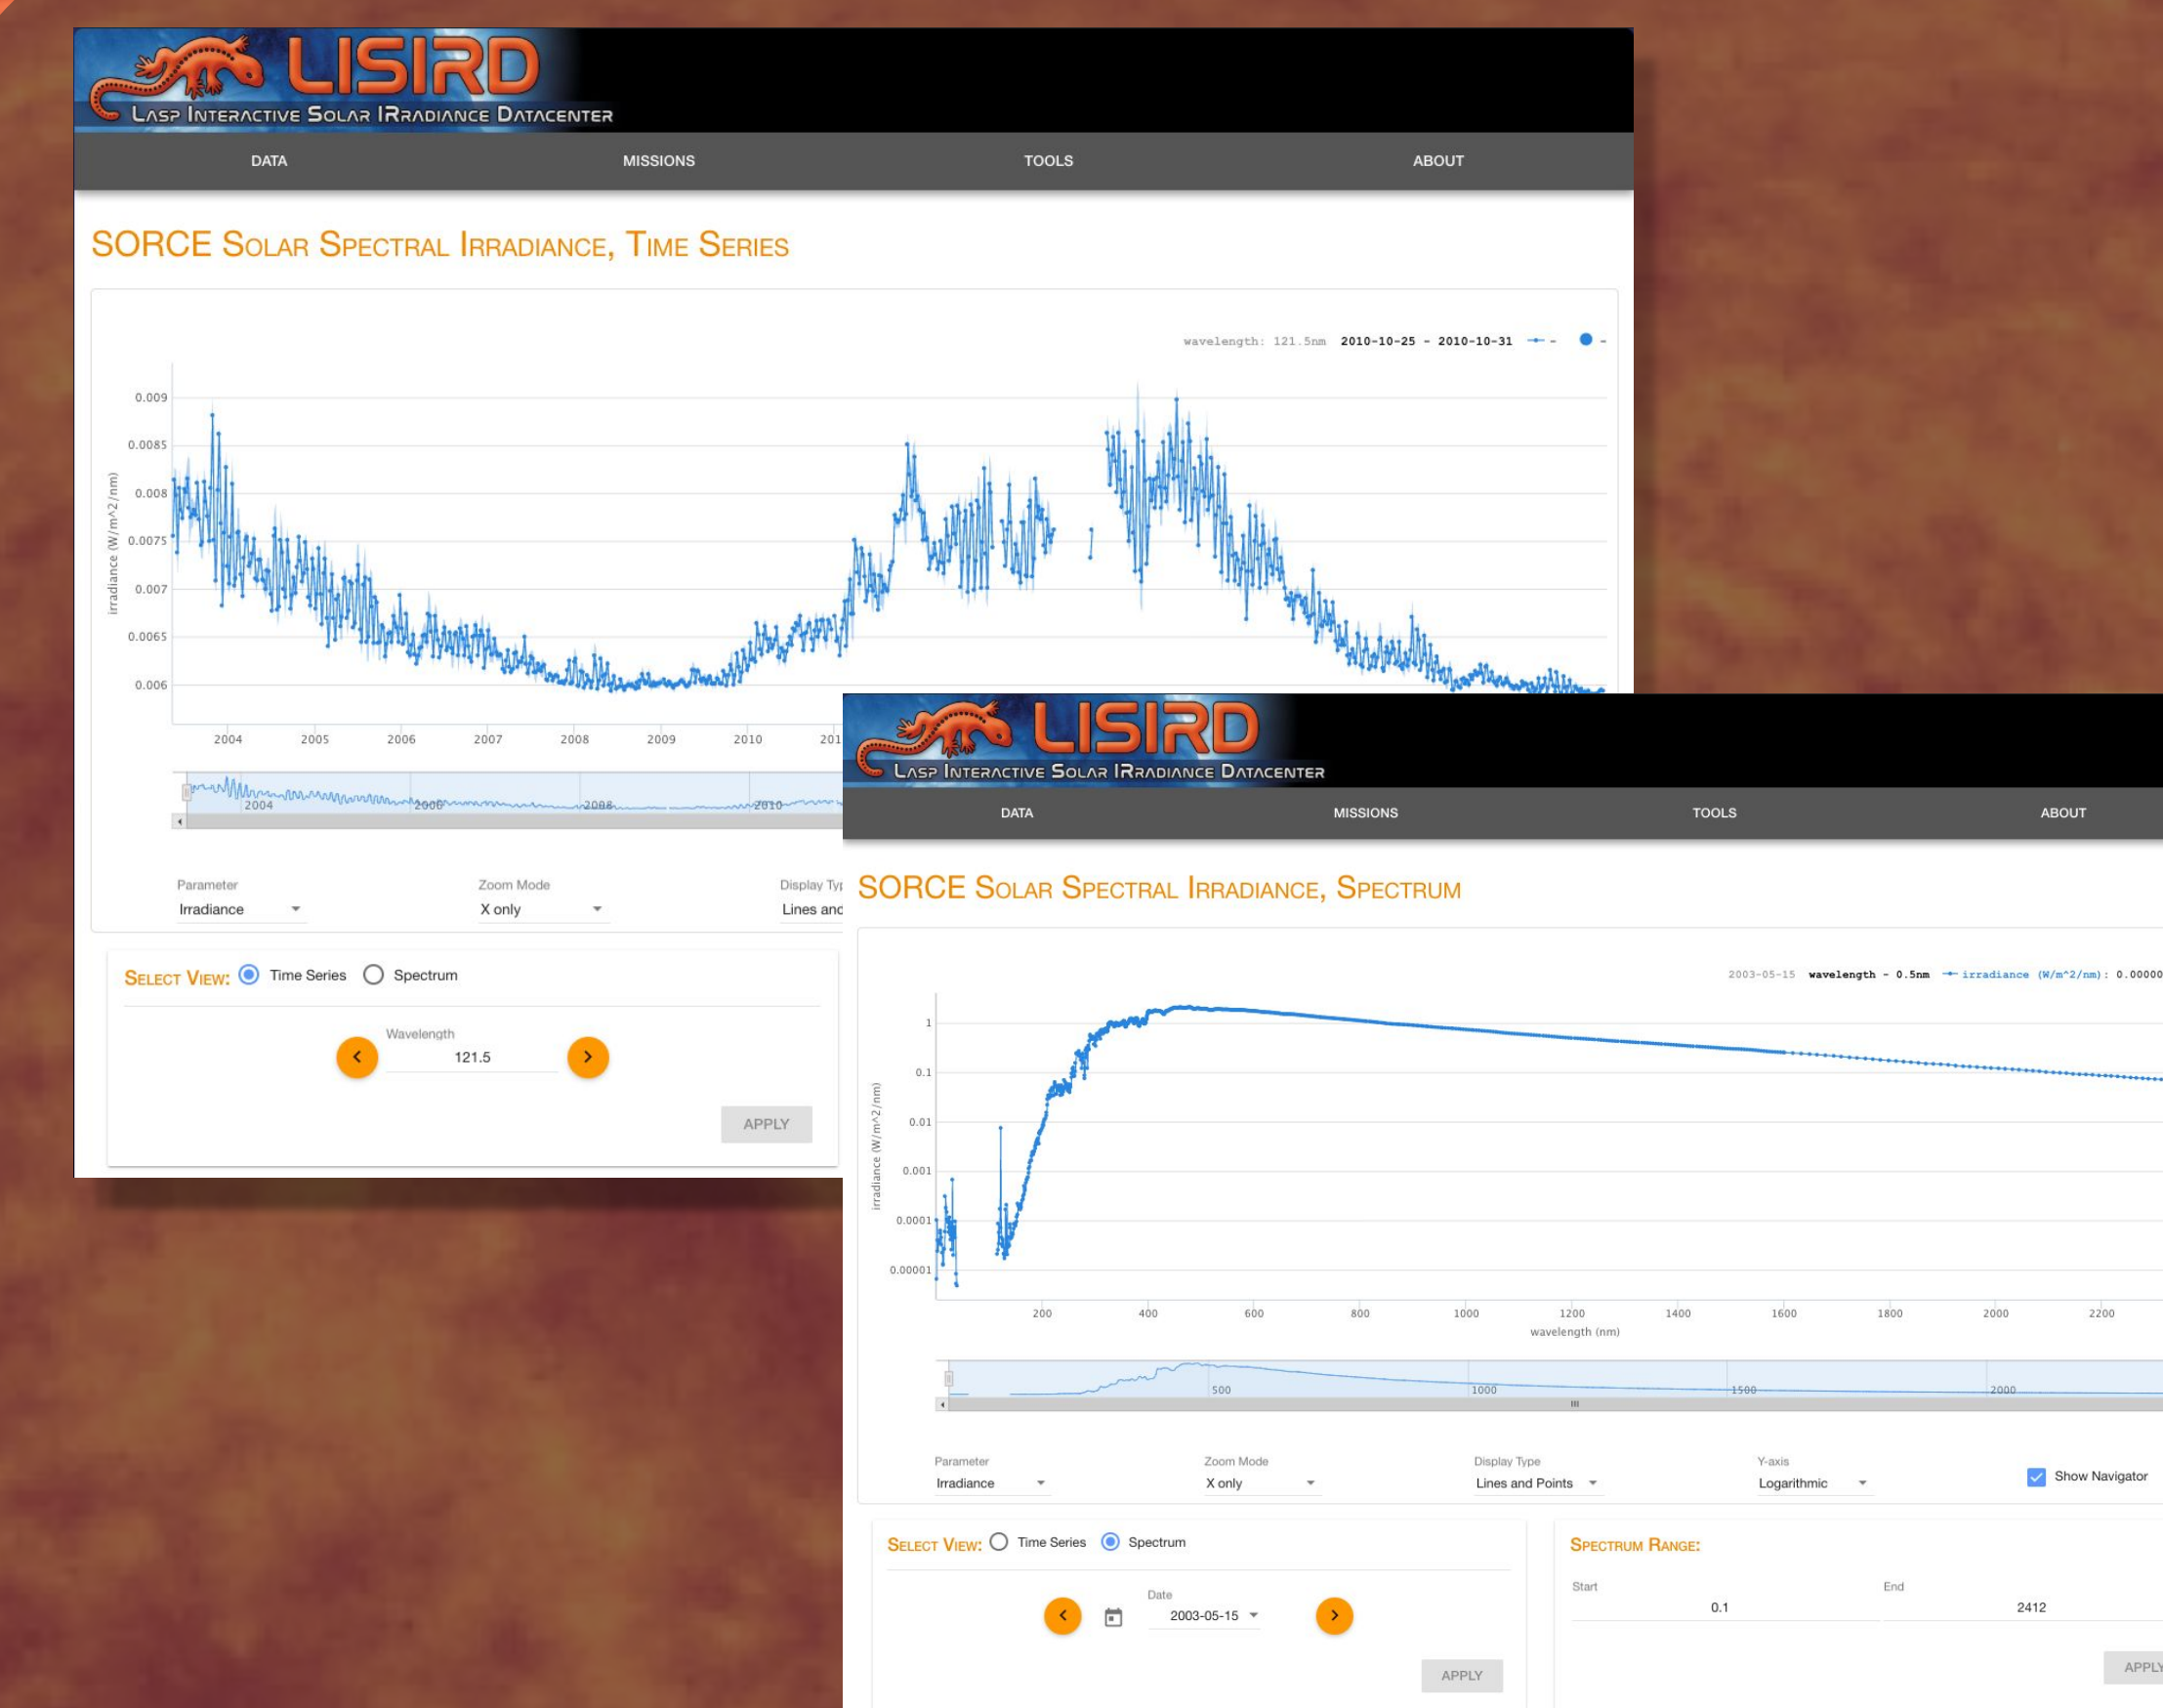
LISIRD
LASP INTERACTIVE SOLAR IRRADIANCE DATACENTER

DATA MISSIONS TOOLS ABOUT

SORCE SOLAR SPECTRAL IRRADIANCE, TIME SERIES

wavelength: 121.5nm 2010-10-25 - 2010-10-31

irradiance (W/m^2/nm)

0.009
0.0085
0.008
0.0075
0.007
0.0065
0.006

2004 2005 2006 2007 2008 2009 2010 201

2004 2006 2008 2010

Parameter
Irradiance

Zoom Mode
X only

Display Typ
Lines and

SELECT VIEW: Time Series Spectrum

Wavelength
121.5

APPLY

LISIRD
LASP INTERACTIVE SOLAR IRRADIANCE DATACENTER

DATA MISSIONS TOOLS ABOUT

SORCE SOLAR SPECTRAL IRRADIANCE, SPECTRUM

2003-05-15 wavelength - 0.5nm irradiance (W/m^2/nm): 0.00000

irradiance (W/m^2/nm)

1
0.1
0.01
0.001
0.0001
0.00001

200 400 600 800 1000 1200 1400 1600 1800 2000 2200
wavelength (nm)

500 1000 1500 2000

Parameter
Irradiance

Zoom Mode
X only

Display Type
Lines and Points

Y-axis
Logarithmic

Show Navigator

SELECT VIEW: Time Series Spectrum

Date
2003-05-15

APPLY

SPECTRUM RANGE:

Start
0.1

End
2412

APPLY